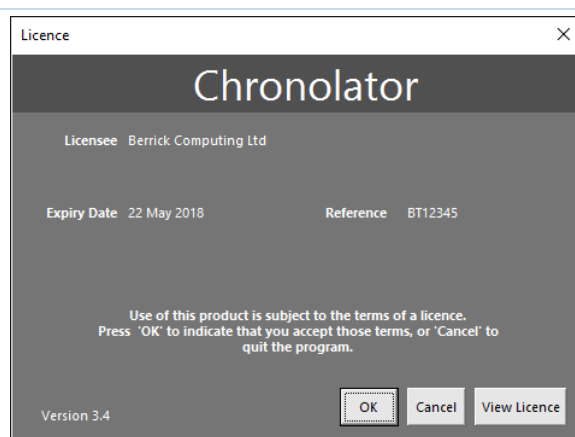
Licence

×

Chronolator

Licensee Berrick Computing Ltd

Expiry Date 22 May 2018

Reference BT12345

Use of this product is subject to the terms of a licence. Press 'OK' to indicate that you accept those terms, or 'Cancel' to quit the program.

Version 3.4

OK

Cancel

View Licence